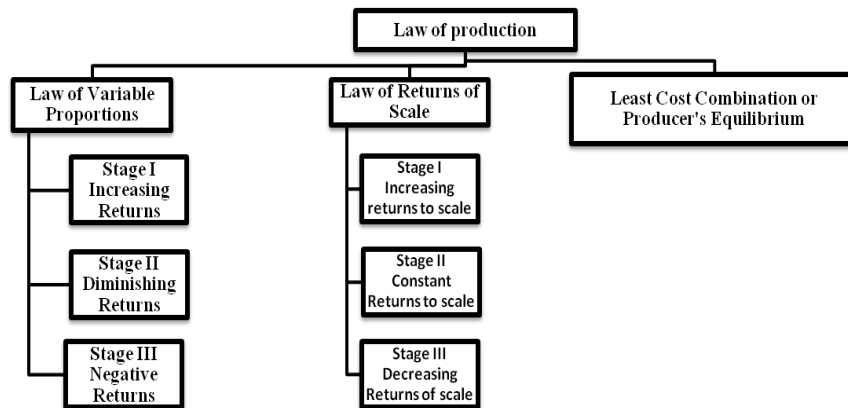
Law of production

Law of Variable Proportions

Stage I Increasing Returns

Stage II Diminishing Returns

Stage III Negative Returns

Law of Returns of Scale

Stage I Increasing returns to scale

Stage II Constant Returns to scale

Stage III Decreasing Returns of scale

Least Cost Combination or Producer's Equilibrium